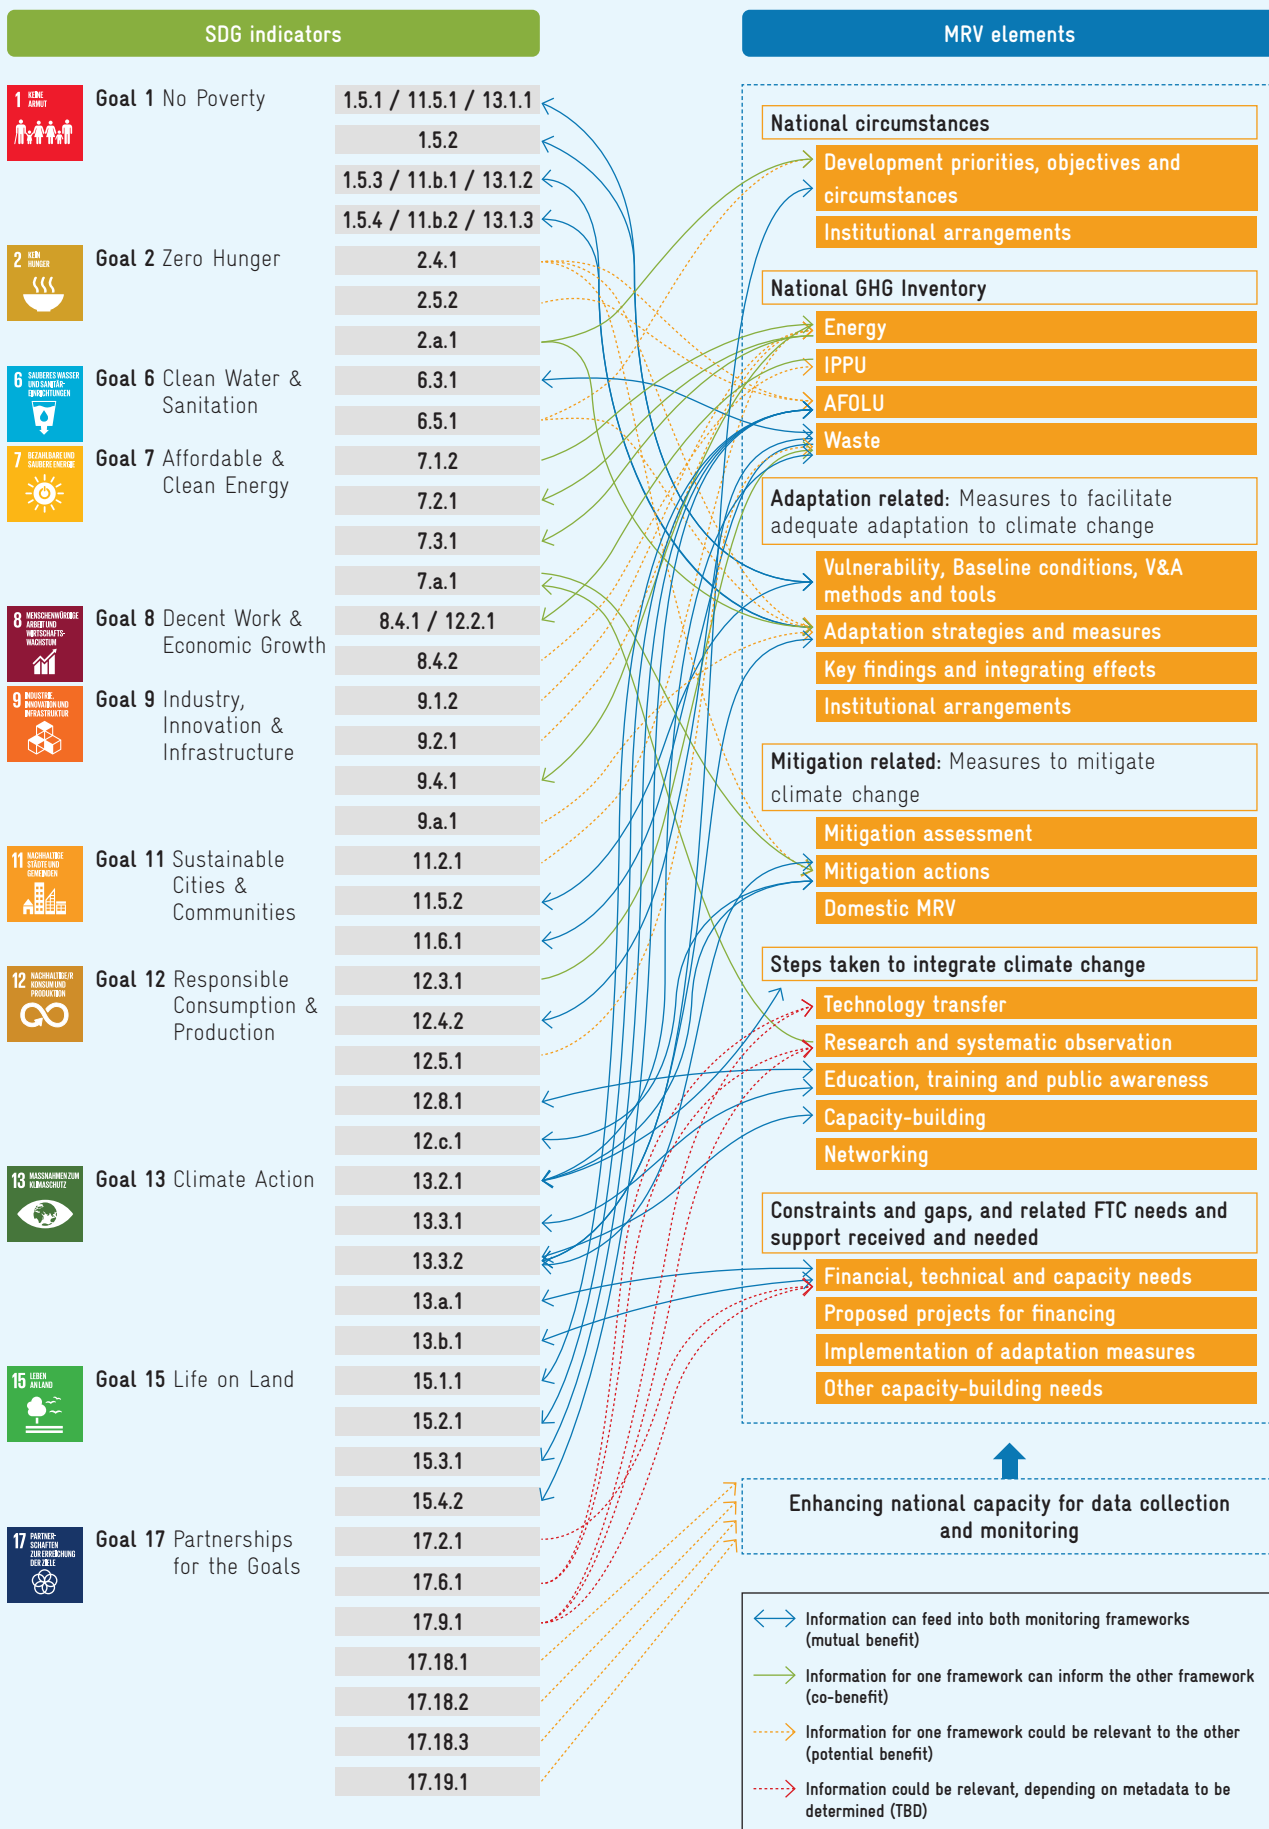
SDG indicators

MRV elements

1 KEINE ARMUT
Goal 1 No Poverty

2 KEIN HUNGER
Goal 2 Zero Hunger

6 SAUBERES WASSER UND SANITÄR-EINRICHTUNGEN
Goal 6 Clean Water & Sanitation

7 BEZAHLBARE UND SAUBERE ENERGIE
Goal 7 Affordable & Clean Energy

8 MENSCHENWÜRDIGE ARBEIT UND WIRTSCHAFTS-WACHSTUM
Goal 8 Decent Work & Economic Growth

9 INDUSTRIE, INNOVATION UND INFRASTRUKTUR
Goal 9 Industry, Innovation & Infrastructure

11 NACHHALTIGE STÄDTE UND GEMEINDEN
Goal 11 Sustainable Cities & Communities

12 NACHHALTIGER KONSUM UND PRODUKTION
Goal 12 Responsible Consumption & Production

13 MASSNAHMEN ZUM KLIMASCHUTZ
Goal 13 Climate Action

15 LEBEN AN LAND
Goal 15 Life on Land

17 PARTNER-SCHAFTEN ZUR ERREICHUNG DER ZIELE
Goal 17 Partnerships for the Goals

1.5.1 / 11.5.1 / 13.1.1
1.5.2
1.5.3 / 11.b.1 / 13.1.2
1.5.4 / 11.b.2 / 13.1.3
2.4.1
2.5.2
2.a.1
6.3.1
6.5.1
7.1.2
7.2.1
7.3.1
7.a.1
8.4.1 / 12.2.1
8.4.2
9.1.2
9.2.1
9.4.1
9.a.1
11.2.1
11.5.2
11.6.1
12.3.1
12.4.2
12.5.1
12.8.1
12.c.1
13.2.1
13.3.1
13.3.2
13.a.1
13.b.1
15.1.1
15.2.1
15.3.1
15.4.2
17.2.1
17.6.1
17.9.1
17.18.1
17.18.2
17.18.3
17.19.1

National circumstances
Development priorities, objectives and circumstances
Institutional arrangements

National GHG Inventory
Energy
IPPU
AFOLU
Waste

Adaptation related: Measures to facilitate adequate adaptation to climate change
Vulnerability, Baseline conditions, V&A methods and tools
Adaptation strategies and measures
Key findings and integrating effects
Institutional arrangements

Mitigation related: Measures to mitigate climate change
Mitigation assessment
Mitigation actions
Domestic MRV

Steps taken to integrate climate change
Technology transfer
Research and systematic observation
Education, training and public awareness
Capacity-building
Networking

Constraints and gaps, and related FTC needs and support received and needed
Financial, technical and capacity needs
Proposed projects for financing
Implementation of adaptation measures
Other capacity-building needs

Enhancing national capacity for data collection and monitoring

Information can feed into both monitoring frameworks (mutual benefit)
Information for one framework can inform the other framework (co-benefit)
Information for one framework could be relevant to the other (potential benefit)
Information could be relevant, depending on metadata to be determined (TBD)